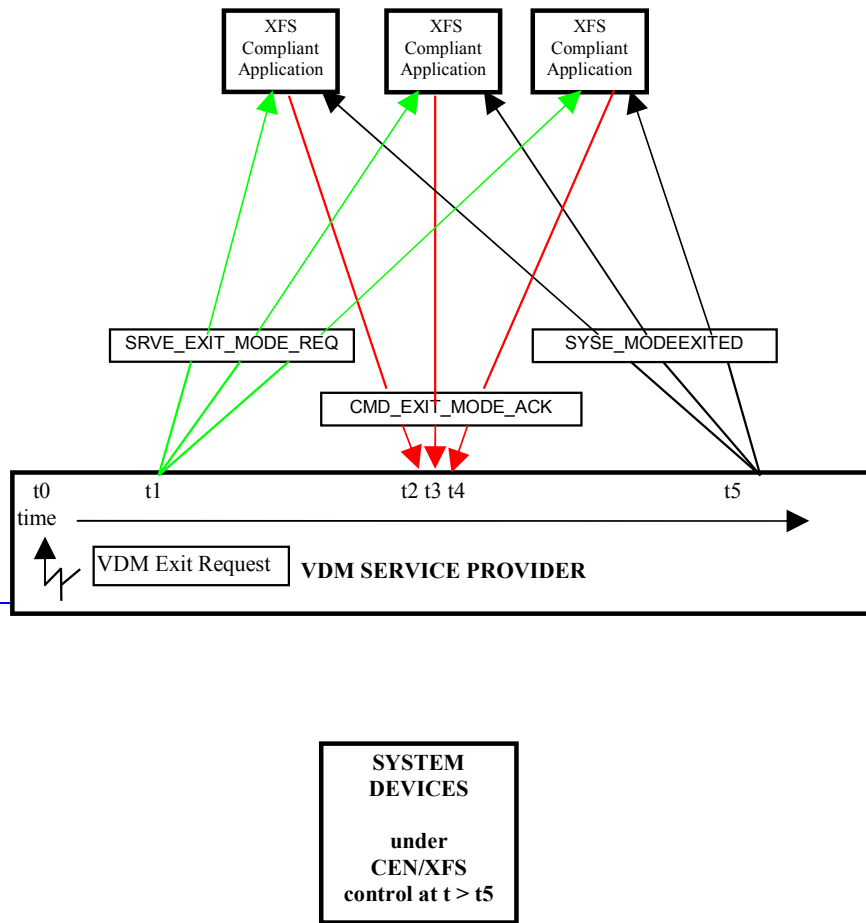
XFS Compliant Application

XFS Compliant Application

XFS Compliant Application

SRVE_EXIT_MODE_REQ

SYSE_MODEEXITED

CMD_EXIT_MODE_ACK

t0
time

t1

t2 t3 t4

t5

VDM Exit Request

VDM SERVICE PROVIDER

SYSTEM DEVICES

under CEN/XFS control at t > t5